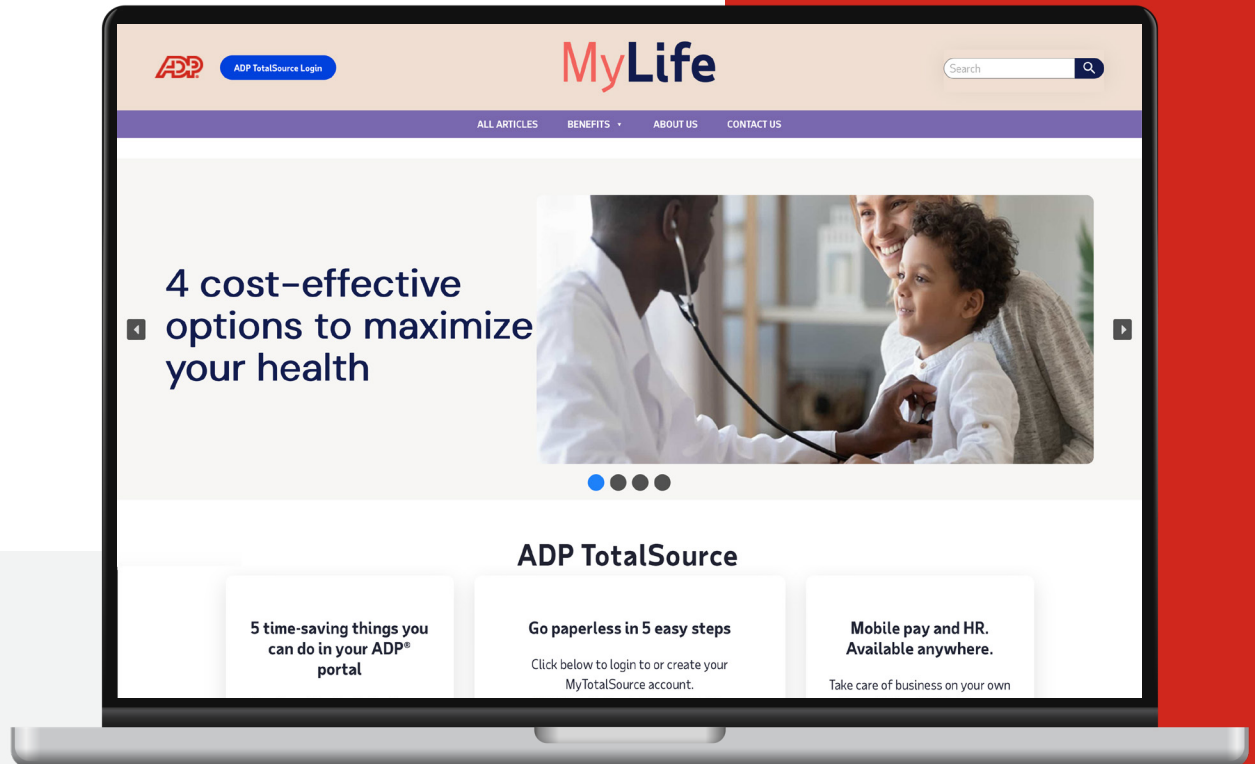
ADP ADP TotalSource Login

MyLife

Search

ALL ARTICLES BENEFITS ▾ ABOUT US CONTACT US

4 cost-effective options to maximize your health

ADP TotalSource

5 time-saving things you can do in your ADP® portal

Go paperless in 5 easy steps

Click below to login to or create your MyTotalSource account.

Mobile pay and HR. Available anywhere.

Take care of business on your own